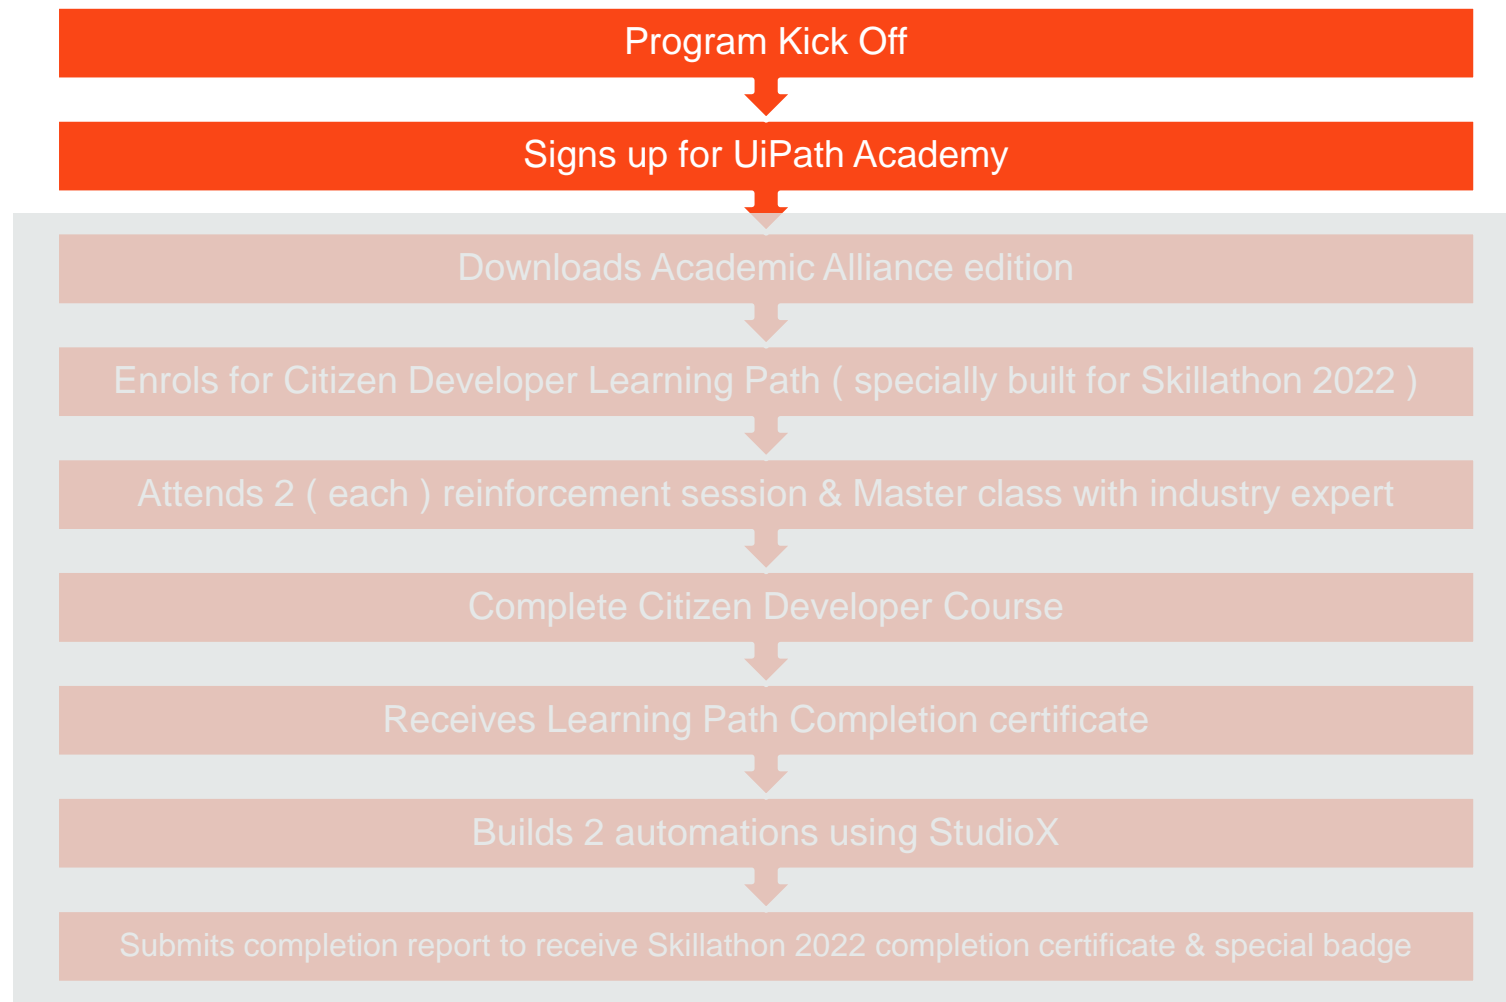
Program Kick Off

Signs up for UiPath Academy

Downloads Academic Alliance edition

Enrols for Citizen Developer Learning Path ( specially built for Skillathon 2022 )

Attends 2 ( each ) reinforcement session & Master class with industry expert

Complete Citizen Developer Course

Receives Learning Path Completion certificate

Builds 2 automations using StudioX

Submits completion report to receive Skillathon 2022 completion certificate & special badge